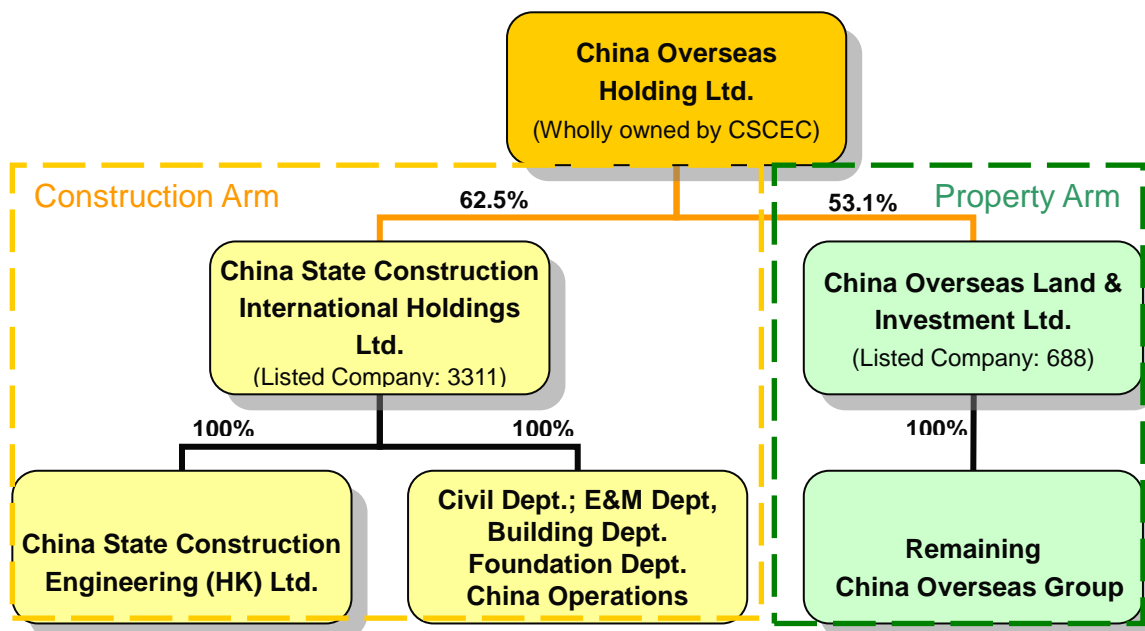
China Overseas Holding Ltd.
(Wholly owned by CSCEC)

Construction Arm

62.5%

53.1%

Property Arm

China State Construction International Holdings Ltd.
(Listed Company: 3311)

China Overseas Land & Investment Ltd.
(Listed Company: 688)

100%

100%

100%

China State Construction Engineering (HK) Ltd.

Civil Dept.; E&M Dept, Building Dept. Foundation Dept. China Operations

Remaining China Overseas Group